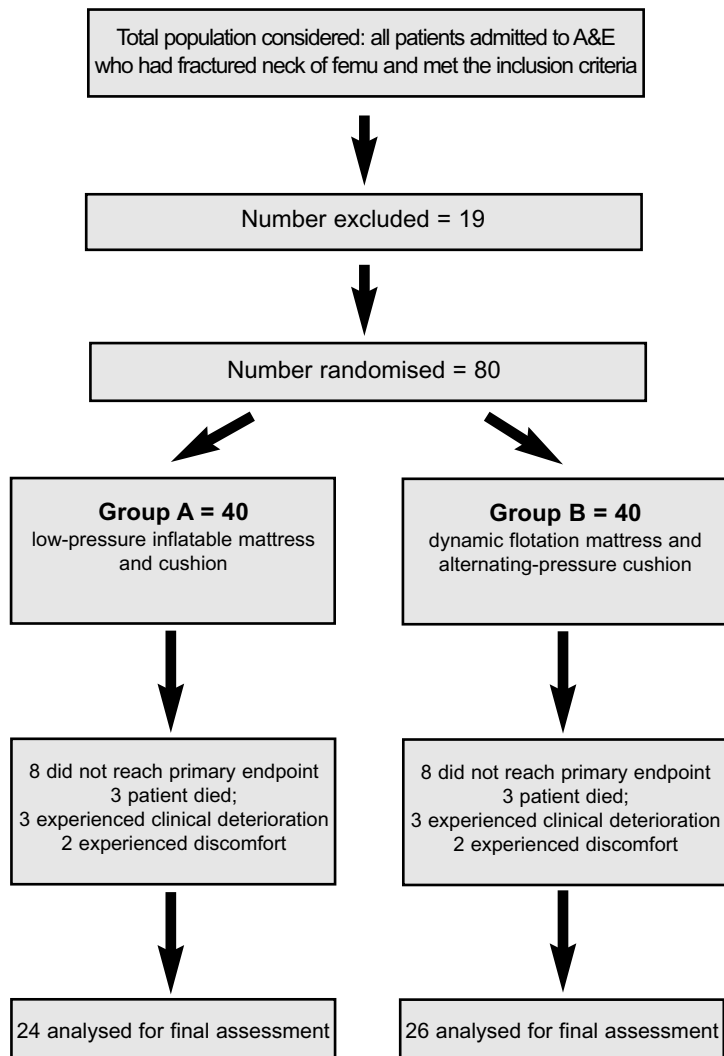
Total population considered: all patients admitted to A&E who had fractured neck of femu and met the inclusion criteria

Number excluded = 19

Number randomised = 80

**Group A = 40**
low-pressure inflatable mattress and cushion

**Group B = 40**
dynamic flotation mattress and alternating-pressure cushion

8 did not reach primary endpoint
3 patient died;
3 experienced clinical deterioration
2 experienced discomfort

8 did not reach primary endpoint
3 patient died;
3 experienced clinical deterioration
2 experienced discomfort

24 analysed for final assessment

26 analysed for final assessment